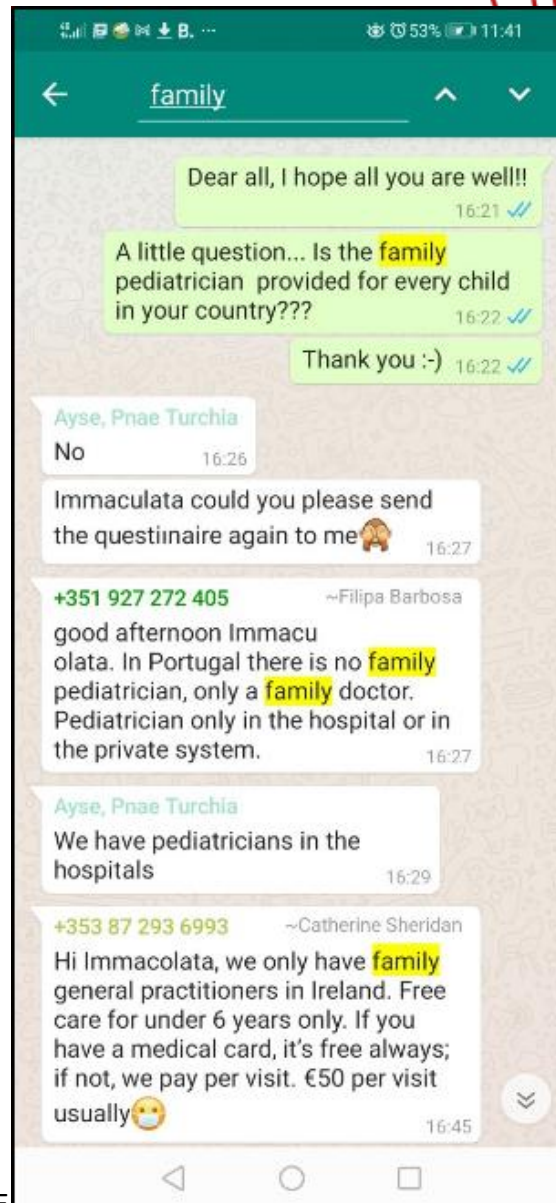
53% 11:41

family

Dear all, I hope all you are well!!
16:21

A little question... Is the family pediatrician provided for every child in your country???
16:22

Thank you :-) 16:22

Ayse, Pnae Turchia
No 16:26

Immaculata could you please send the questiinaire again to me🙈 16:27

+351 927 272 405 ~Filipa Barbosa
good afternoon Immacu olata. In Portugal there is no family pediatrician, only a family doctor. Pediatrician only in the hospital or in the private system. 16:27

Ayse, Pnae Turchia
We have pediatricians in the hospitals 16:29

+353 87 293 6993 ~Catherine Sheridan
Hi Immacolata, we only have family general practitioners in Ireland. Free care for under 6 years only. If you have a medical card, it's free always; if not, we pay per visit. €50 per visit usually😷 16:45